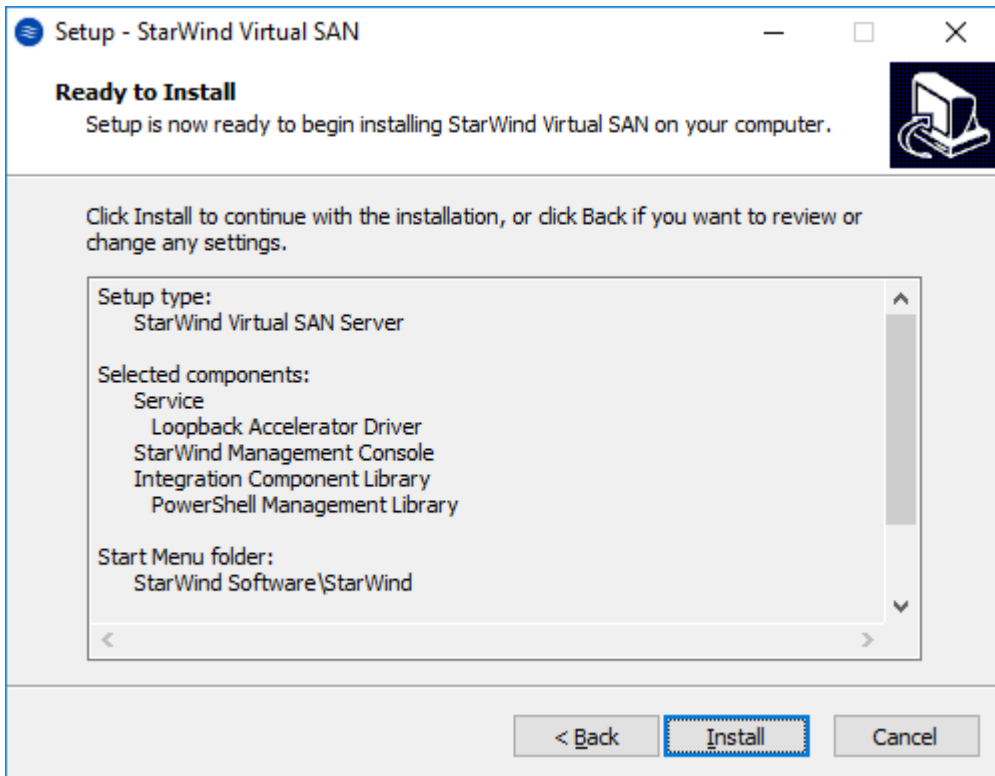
Setup - StarWind Virtual SAN

Ready to Install
Setup is now ready to begin installing StarWind Virtual SAN on your computer.

Click Install to continue with the installation, or click Back if you want to review or change any settings.

Setup type:
StarWind Virtual SAN Server

Selected components:
Service
Loopback Accelerator Driver
StarWind Management Console
Integration Component Library
PowerShell Management Library

Start Menu folder:
StarWind Software\StarWind

< Back
Install
Cancel